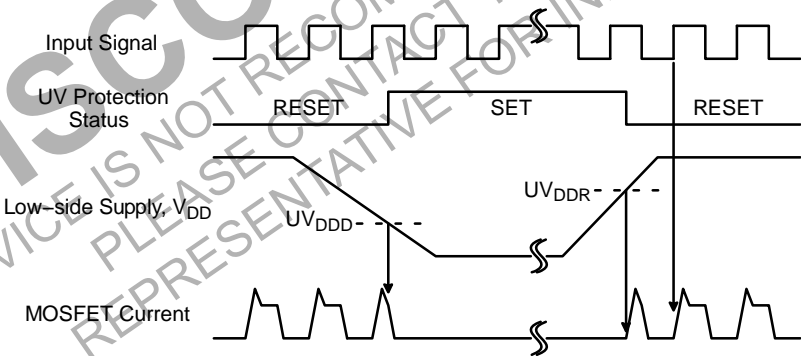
Input Signal

UV Protection Status

RESET

SET

RESET

Low–side Supply, $V_{DD}$

$UV_{DDD}$

$UV_{DDR}$

MOSFET Current

DISCO

DEVICE IS NOT RECOMMENDED

PLEASE CONTACT YOUR

REPRESENTATIVE FOR INFO